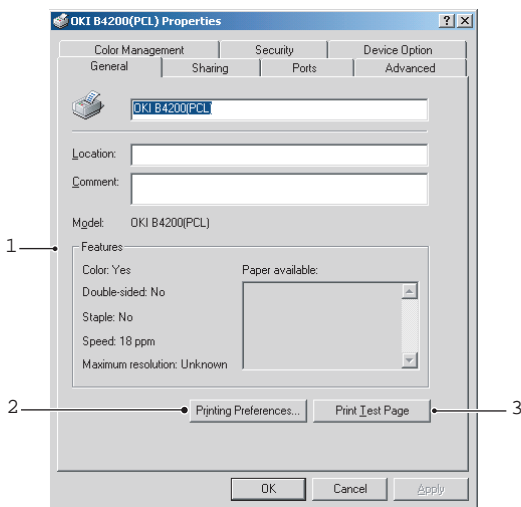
OKI B4200(PCL) Properties

?

Color Management

Security

Device Option

General

Sharing

Ports

Advanced

OKI B4200(PCL)

Location:

Comment:

Model: OKI B4200(PCL)

1

Features

Color: Yes

Double-sided: No

Staple: No

Speed: 18 ppm

Maximum resolution: Unknown

Paper available:

2

Printing Preferences...

Print Test Page

3

OK

Cancel

Apply